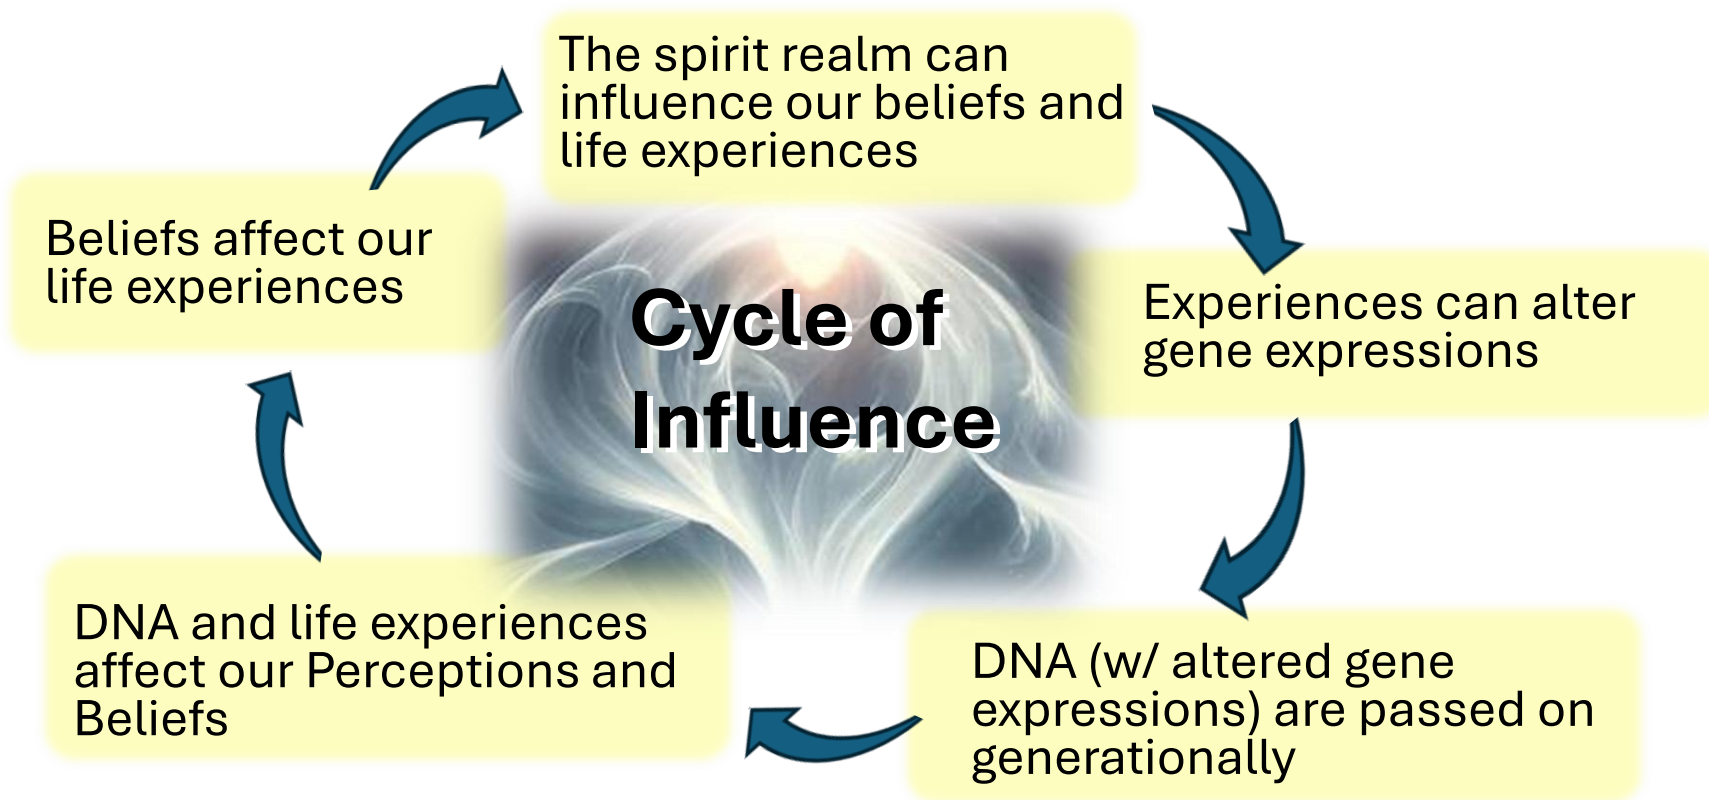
The spirit realm can influence our beliefs and life experiences

Experiences can alter gene expressions

DNA (w/ altered gene expressions) are passed on generationally

DNA and life experiences affect our Perceptions and Beliefs

Beliefs affect our life experiences

Cycle of Influence